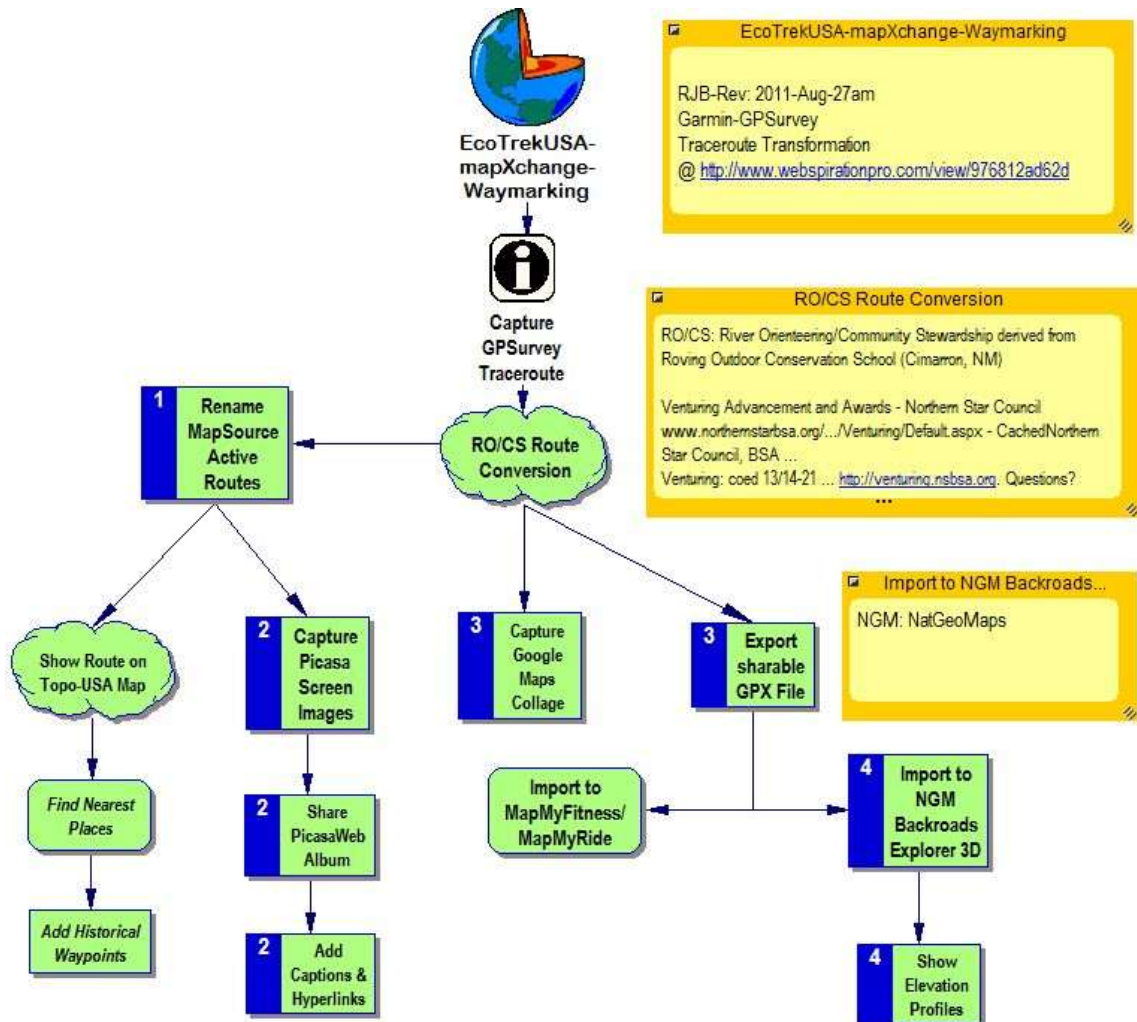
EcoTrekUSA-mapXchange-Waymarking

EcoTrekUSA-mapXchange-Waymarking

RJB-Rev: 2011-Aug-27am
Garmin-GPSurvey
Traceroute Transformation
@ http://www.webspirationpro.com/view/976812ad62d

Capture GPSurvey Traceroute

RO/CS Route Conversion

RO/CS: River Orienteering/Community Stewardship derived from Roving Outdoor Conservation School (Cimarron, NM)

Venturing Advancement and Awards - Northern Star Council www.northernstarbsa.org/.../Venturing/Default.aspx - CachedNorthern Star Council, BSA ...
Venturing: coed 13/14-21 ... http://venturing.nsbsa.org. Questions?
...

1 Rename MapSource Active Routes

RO/CS Route Conversion

Import to NGM Backroads...

NGM: NatGeoMaps

Show Route on Topo-USA Map

2 Capture Picasa Screen Images

3 Capture Google Maps Collage

3 Export sharable GPX File

Find Nearest Places

2 Share PicasaWeb Album

Import to MapMyFitness/ MapMyRide

4 Import to NGM Backroads Explorer 3D

Add Historical Waypoints

2 Add Captions & Hyperlinks

4 Show Elevation Profiles